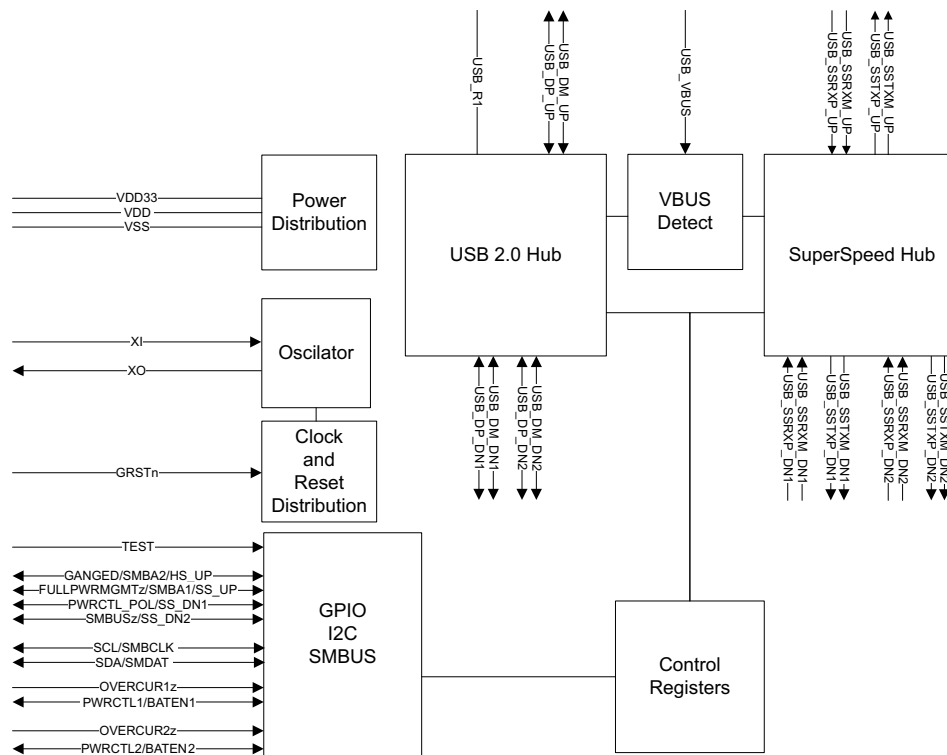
USB_R1
USB_DM_UP
USB_DP_UP
USB_VBUS
USB_SSRXM_UP
USB_SSRXP_UP
USB_SSTXM_UP
USB_SSTXP_UP

VDD33
VDD
VSS
Power Distribution

USB 2.0 Hub

VBUS Detect

SuperSpeed Hub

XI
XO
Oscilator

USB_DM_DN1
USB_DP_DN1
USB_DM_DN2
USB_DP_DN2

USB_SSRXM_DN1
USB_SSRXP_DN1
USB_SSTXM_DN1
USB_SSTXP_DN1
USB_SSRXM_DN2
USB_SSRXP_DN2
USB_SSTXM_DN2
USB_SSTXP_DN2

GRSTn
Clock and Reset Distribution

TEST
GANGED/SMBA2/HS_UP
FULLPWRMGMTz/SMBA1/SS_UP
PWRCTL_POL/SS_DN1
SMBUSz/SS_DN2
SCL/SMBCLK
SDA/SMDAT
OVERCUR1z
PWRCTL1/BATEN1
OVERCUR2z
PWRCTL2/BATEN2

GPIO
I2C
SMBUS

Control Registers